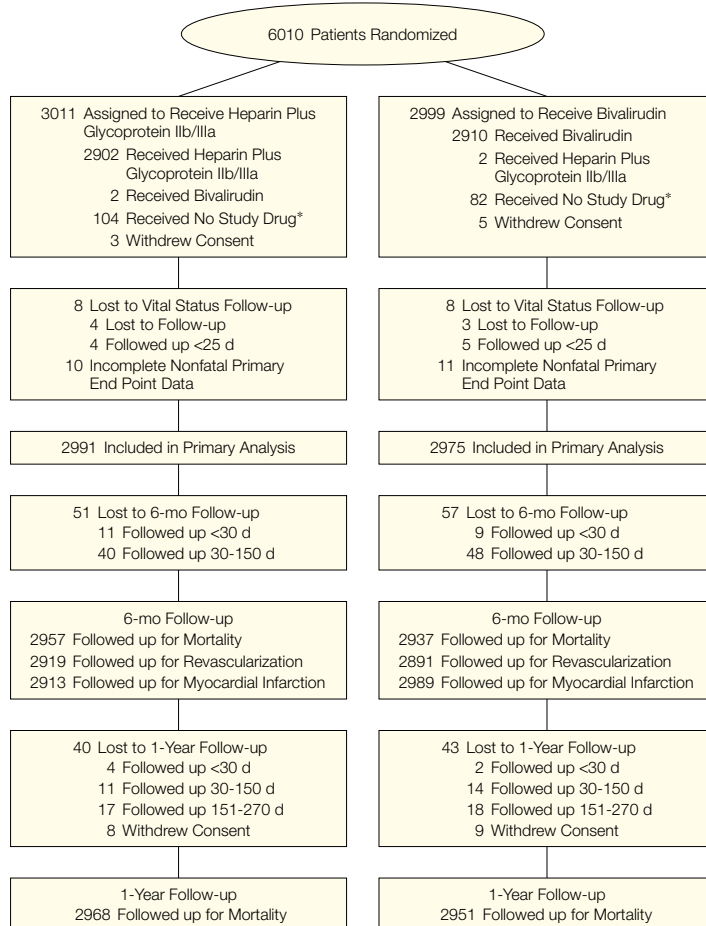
6010 Patients Randomized

3011 Assigned to Receive Heparin Plus Glycoprotein IIb/IIIa
2902 Received Heparin Plus Glycoprotein IIb/IIIa
2 Received Bivalirudin
104 Received No Study Drug*
3 Withdrew Consent

8 Lost to Vital Status Follow-up
4 Lost to Follow-up
4 Followed up <25 d
10 Incomplete Nonfatal Primary End Point Data

2991 Included in Primary Analysis

51 Lost to 6-mo Follow-up
11 Followed up <30 d
40 Followed up 30-150 d

6-mo Follow-up
2957 Followed up for Mortality
2919 Followed up for Revascularization
2913 Followed up for Myocardial Infarction

40 Lost to 1-Year Follow-up
4 Followed up <30 d
11 Followed up 30-150 d
17 Followed up 151-270 d
8 Withdrew Consent

1-Year Follow-up
2968 Followed up for Mortality

2999 Assigned to Receive Bivalirudin
2910 Received Bivalirudin
2 Received Heparin Plus Glycoprotein IIb/IIIa
82 Received No Study Drug*
5 Withdrew Consent

8 Lost to Vital Status Follow-up
3 Lost to Follow-up
5 Followed up <25 d
11 Incomplete Nonfatal Primary End Point Data

2975 Included in Primary Analysis

57 Lost to 6-mo Follow-up
9 Followed up <30 d
48 Followed up 30-150 d

6-mo Follow-up
2937 Followed up for Mortality
2891 Followed up for Revascularization
2989 Followed up for Myocardial Infarction

43 Lost to 1-Year Follow-up
2 Followed up <30 d
14 Followed up 30-150 d
18 Followed up 151-270 d
9 Withdrew Consent

1-Year Follow-up
2951 Followed up for Mortality